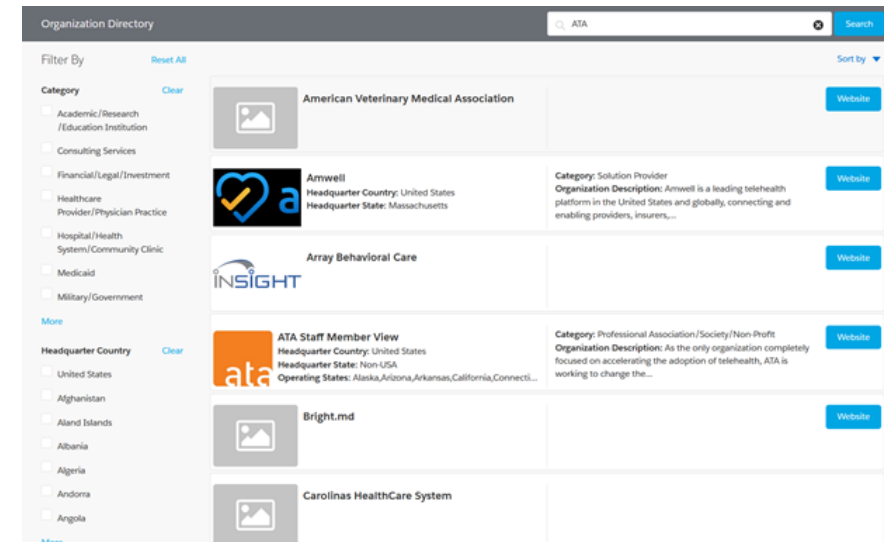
Organization Directory

ATA

Search

Filter By

Reset All

Sort by

Category

Clear

Academic/Research /Education Institution

Consulting Services

Financial/Legal/Investment

Healthcare Provider/Physician Practice

Hospital/Health System/Community Clinic

Medicaid

Military/Government

More

Headquarter Country

Clear

United States

Afghanistan

Aland Islands

Albania

Algeria

Andorra

Angola

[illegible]

American Veterinary Medical Association

Website

Amwell

Headquarter Country: United States

Headquarter State: Massachusetts

Category: Solution Provider

Organization Description: Amwell is a leading telehealth platform in the United States and globally, connecting and enabling providers, insurers,...

Website

INSIGHT

Array Behavioral Care

Website

ata

ATA Staff Member View

Headquarter Country: United States

Headquarter State: Non-USA

Operating States: Alaska,Arizona,Arkansas,California,Connecti...

Category: Professional Association/Society/Non-Profit

Organization Description: As the only organization completely focused on accelerating the adoption of telehealth, ATA is working to change the...

Website

Bright.md

Website

Carolinas HealthCare System